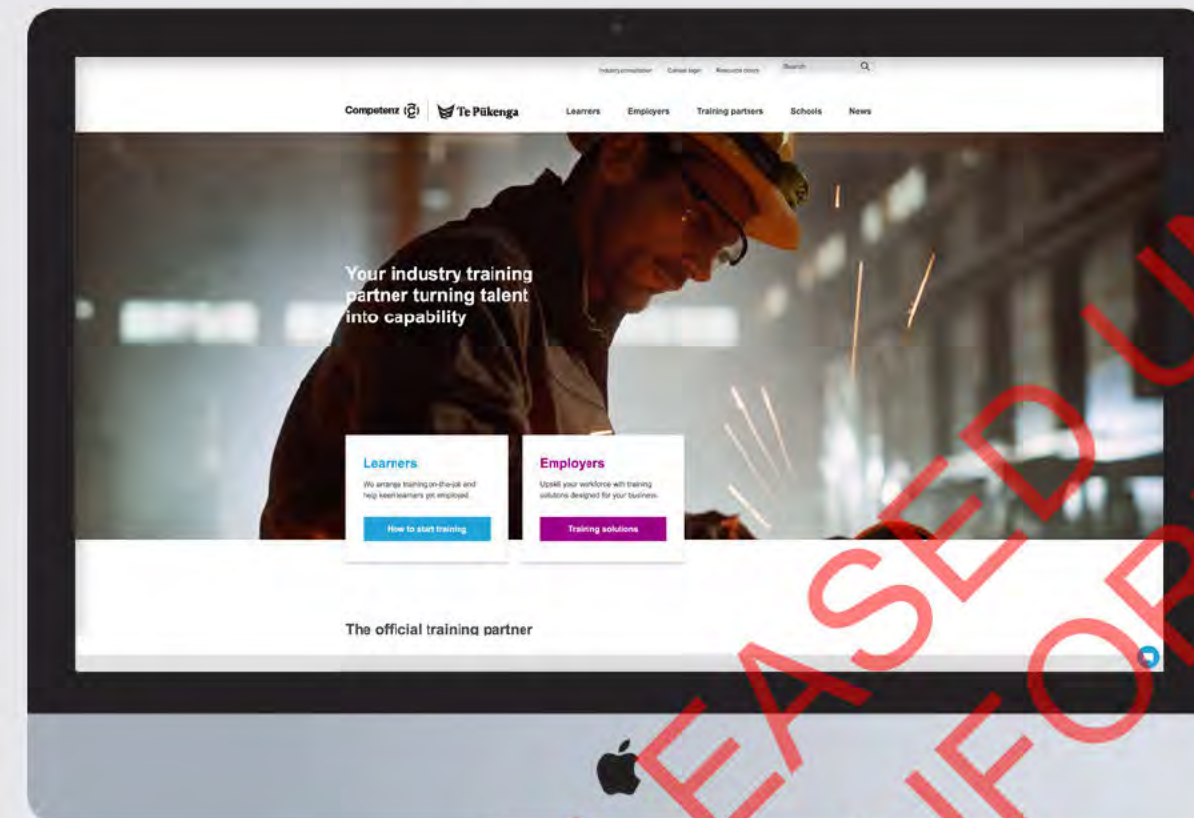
Industry consultation Canvas login Resource store Search

Competenz Te Pūkenga Learners Employers Training partners Schools News

Your industry training partner turning talent into capability

Learners
We arrange training on-the-job and help keen learners get employed.
How to start training

Employers
Upskill your workforce with training solutions designed for your business.
Training solutions

The official training partner

EASED U
IFOR